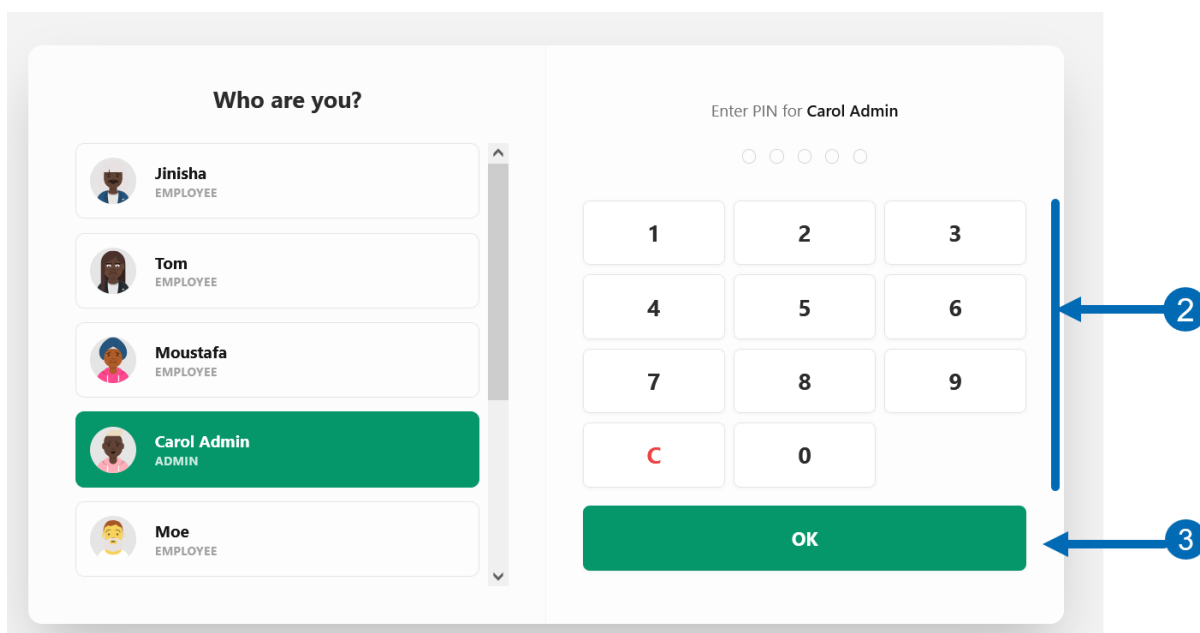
Who are you?

Jinisha
EMPLOYEE

Tom
EMPLOYEE

Moustafa
EMPLOYEE

Carol Admin
ADMIN

Moe
EMPLOYEE

Enter PIN for **Carol Admin**

| 1 | 2 | 3 |
|---|---|---|
| 4 | 5 | 6 |
| 7 | 8 | 9 |
| C | 0 | |

OK

2

3